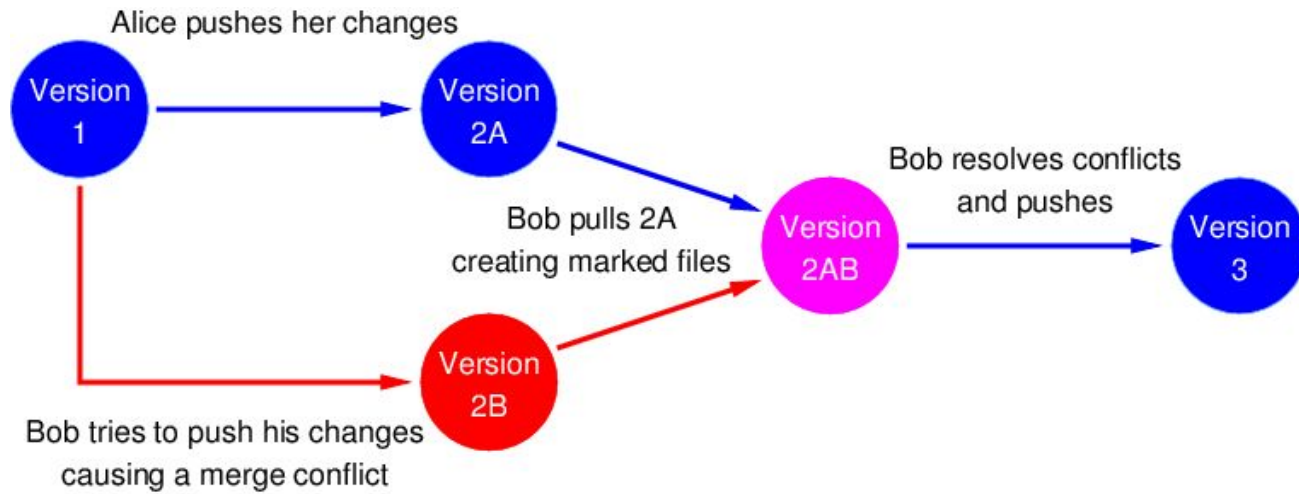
Alice pushes her changes

Version 1

Version 2A

Bob resolves conflicts and pushes

Bob pulls 2A creating marked files

Version 2AB

Version 3

Version 2B

Bob tries to push his changes causing a merge conflict